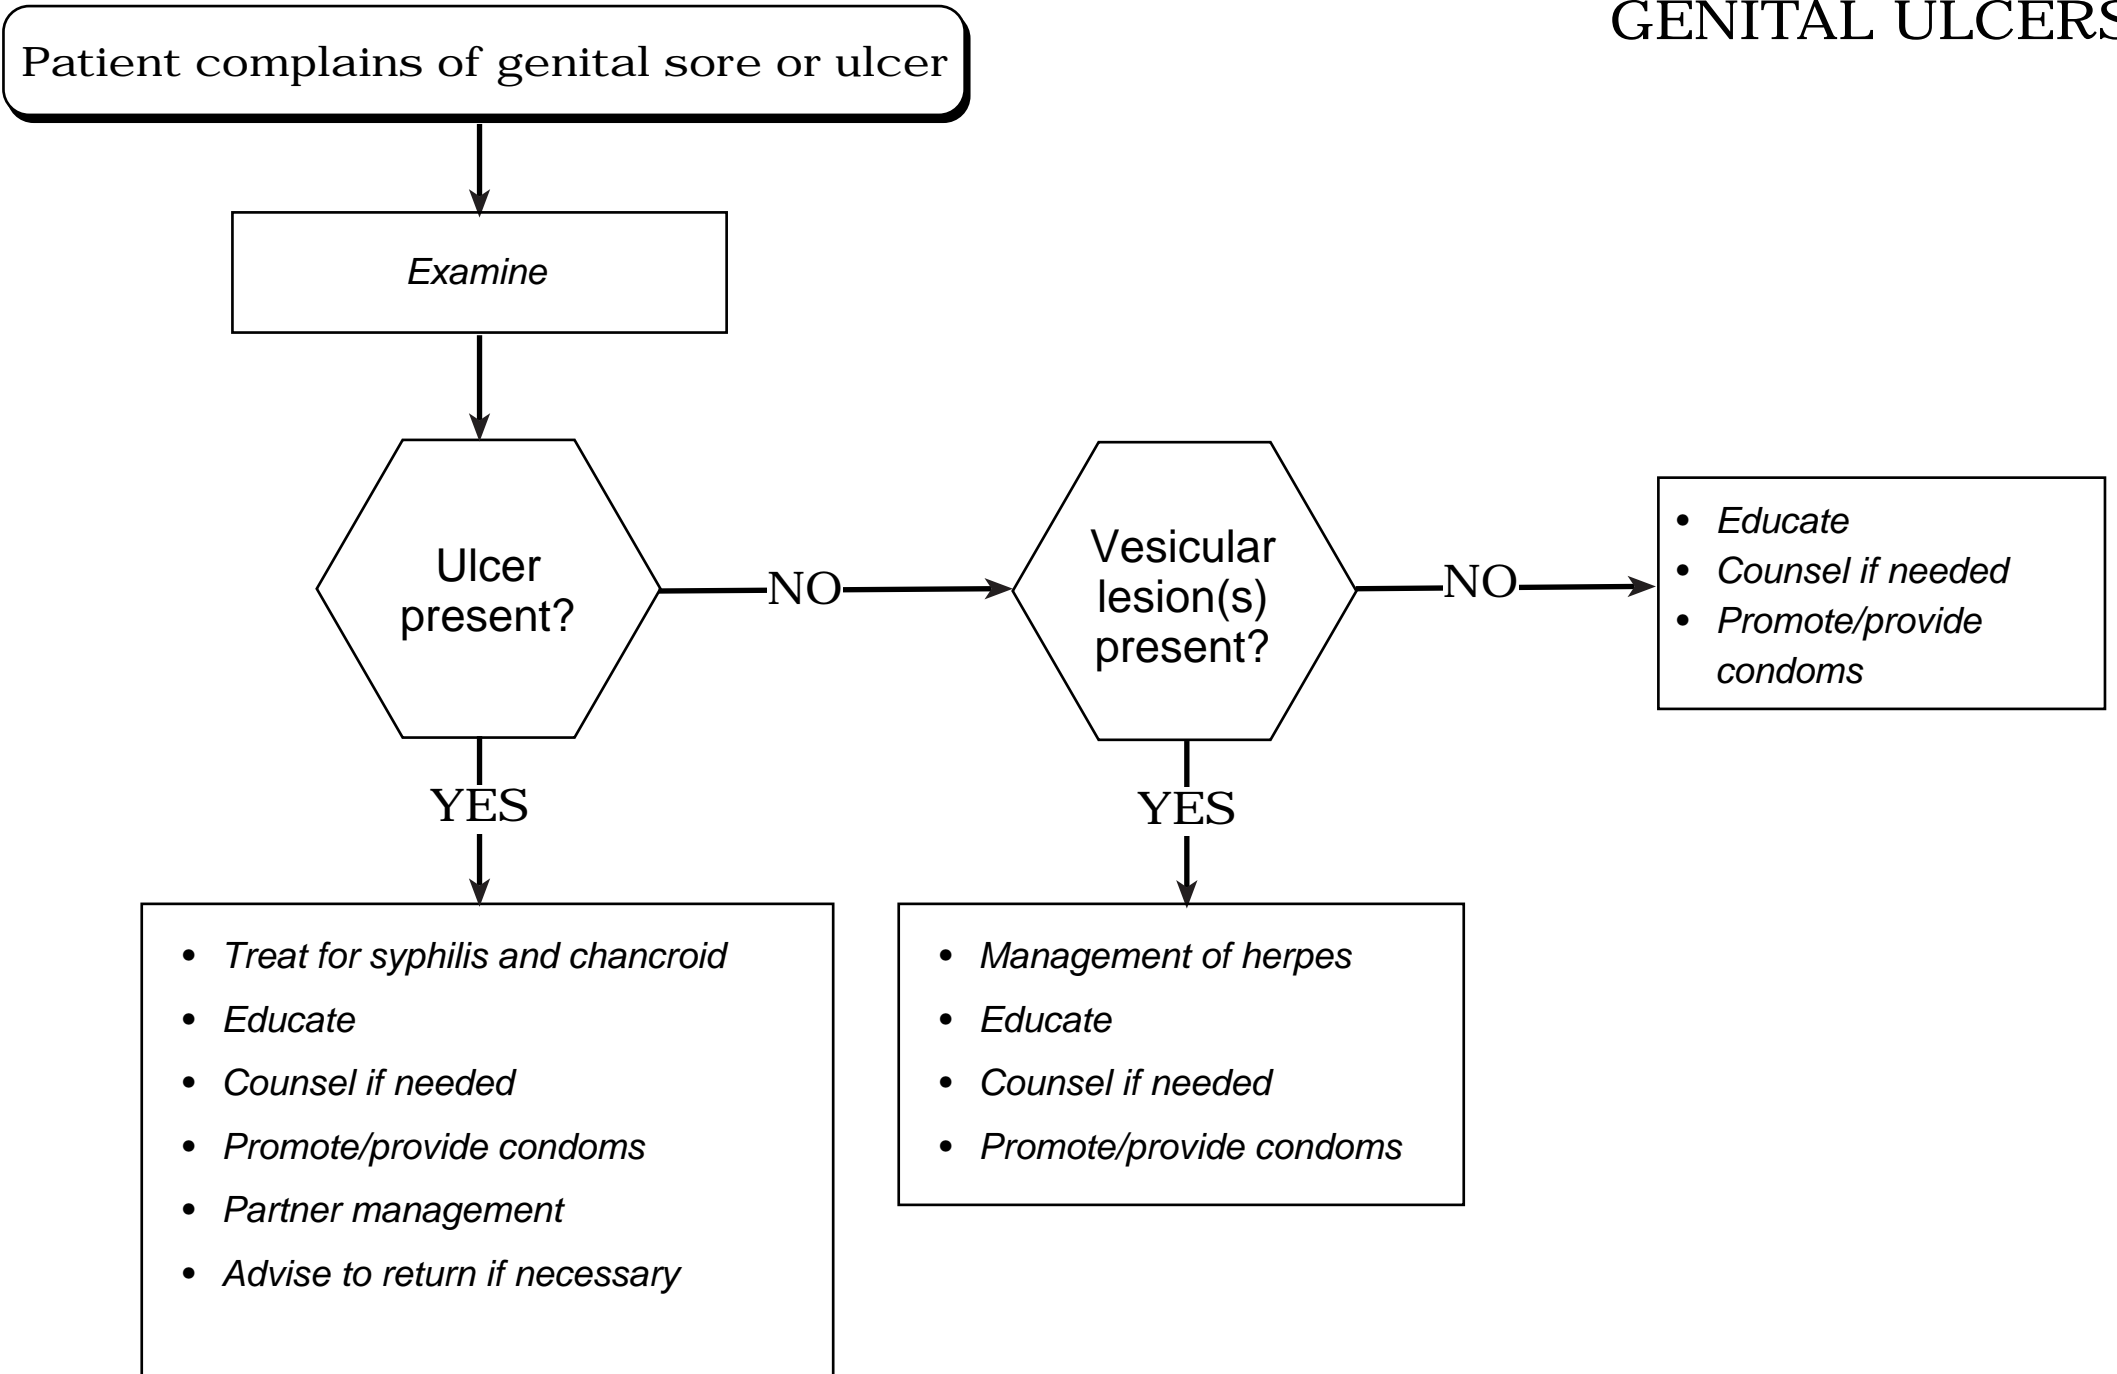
GENITAL ULCERS

Patient complains of genital sore or ulcer

Examine

Ulcer present?

NO

Vesicular lesion(s) present?

NO

- Educate
- Counsel if needed
- Promote/provide condoms

YES

- Treat for syphilis and chancroid
- Educate
- Counsel if needed
- Promote/provide condoms
- Partner management
- Advise to return if necessary

YES

- Management of herpes
- Educate
- Counsel if needed
- Promote/provide condoms